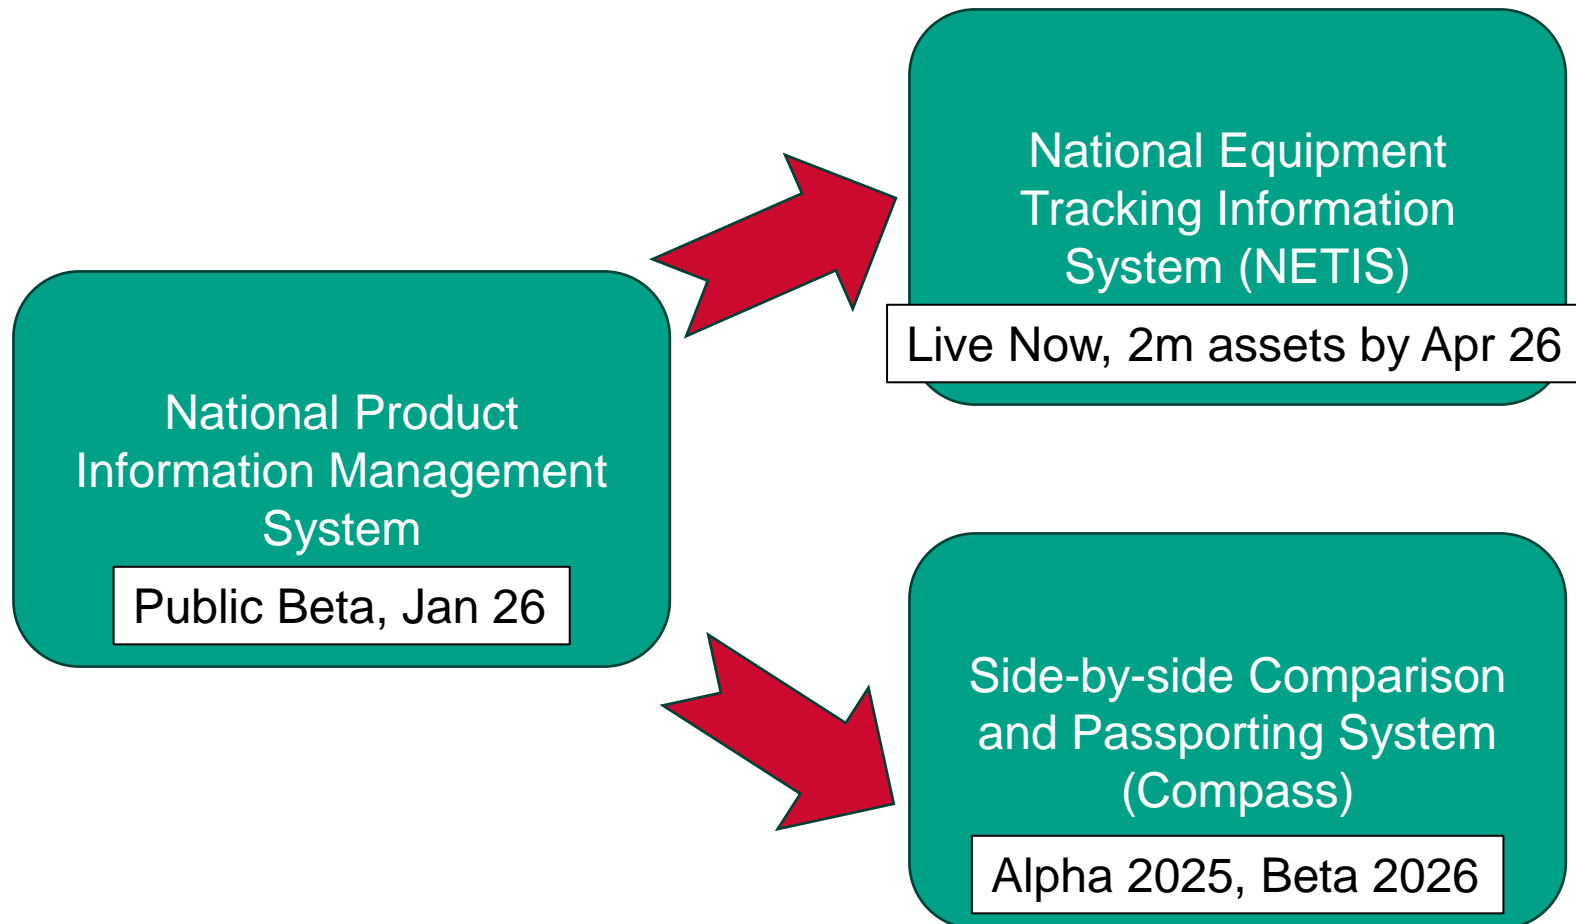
National Product Information Management System

Public Beta, Jan 26

National Equipment Tracking Information System (NETIS)

Live Now, 2m assets by Apr 26

Side-by-side Comparison and Passporting System (Compass)

Alpha 2025, Beta 2026